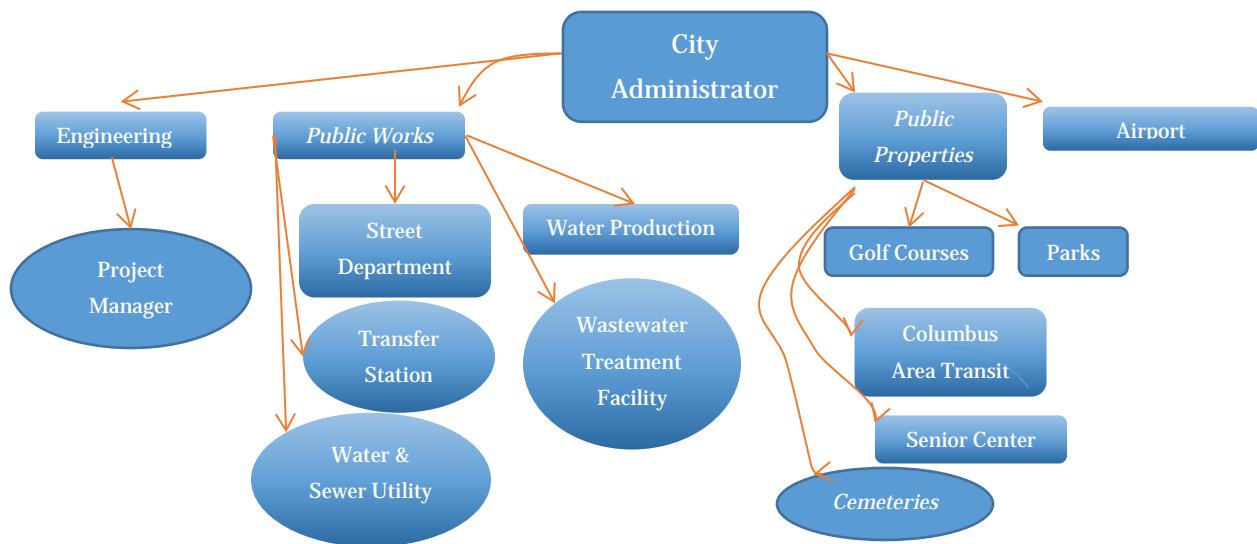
City Administrator

Engineering

Public Works

Public Properties

Airport

Project Manager

Street Department

Water Production

Golf Courses

Parks

Transfer Station

Wastewater Treatment Facility

Columbus Area Transit

Senior Center

Water & Sewer Utility

Cemeteries